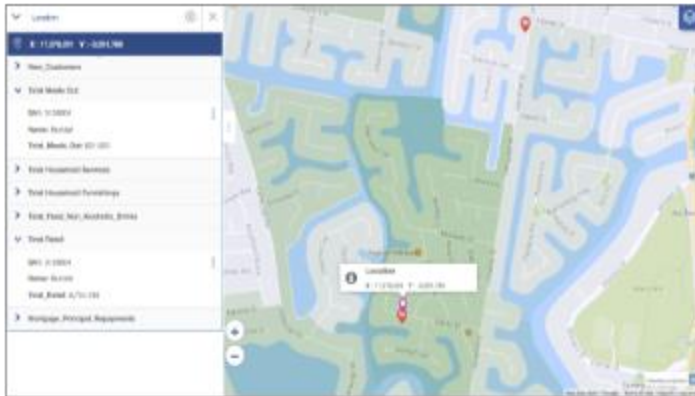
Location

X: -11,276,051 Y: -3,051,780

New_Customers

Total Meals Out

BH: 3/2004
Name: Rental
Total_Meals_Out: 87,081

Total Household Services

Total Household Furnishings

Total_Food_Non_Alcoholic_Drinks

Total Retail

BH: 3/2004
Name: Rental
Total_Retail: 4,751,136

Mortgage_Principal_Repayments

Location
X: -11,276,051 Y: -3,051,780

+
−